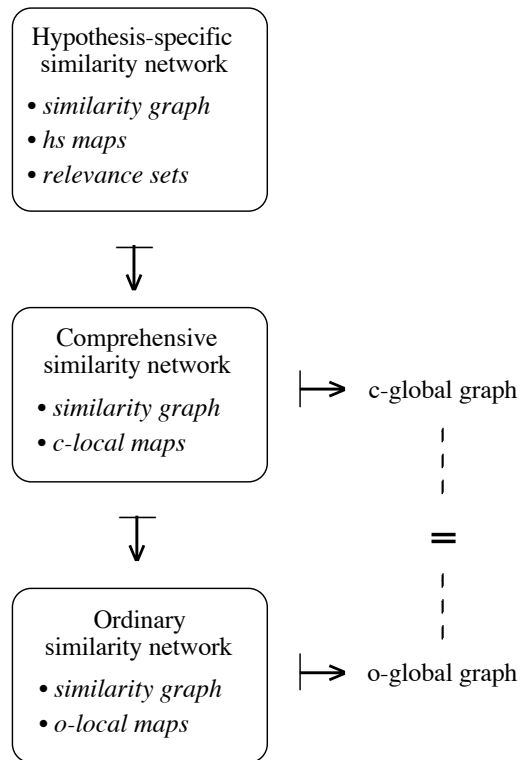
Hypothesis-specific similarity network

• *similarity graph*
• *hs maps*
• *relevance sets*

Comprehensive similarity network

• *similarity graph*
• *c-local maps*

c-global graph

=

Ordinary similarity network

• *similarity graph*
• *o-local maps*

o-global graph